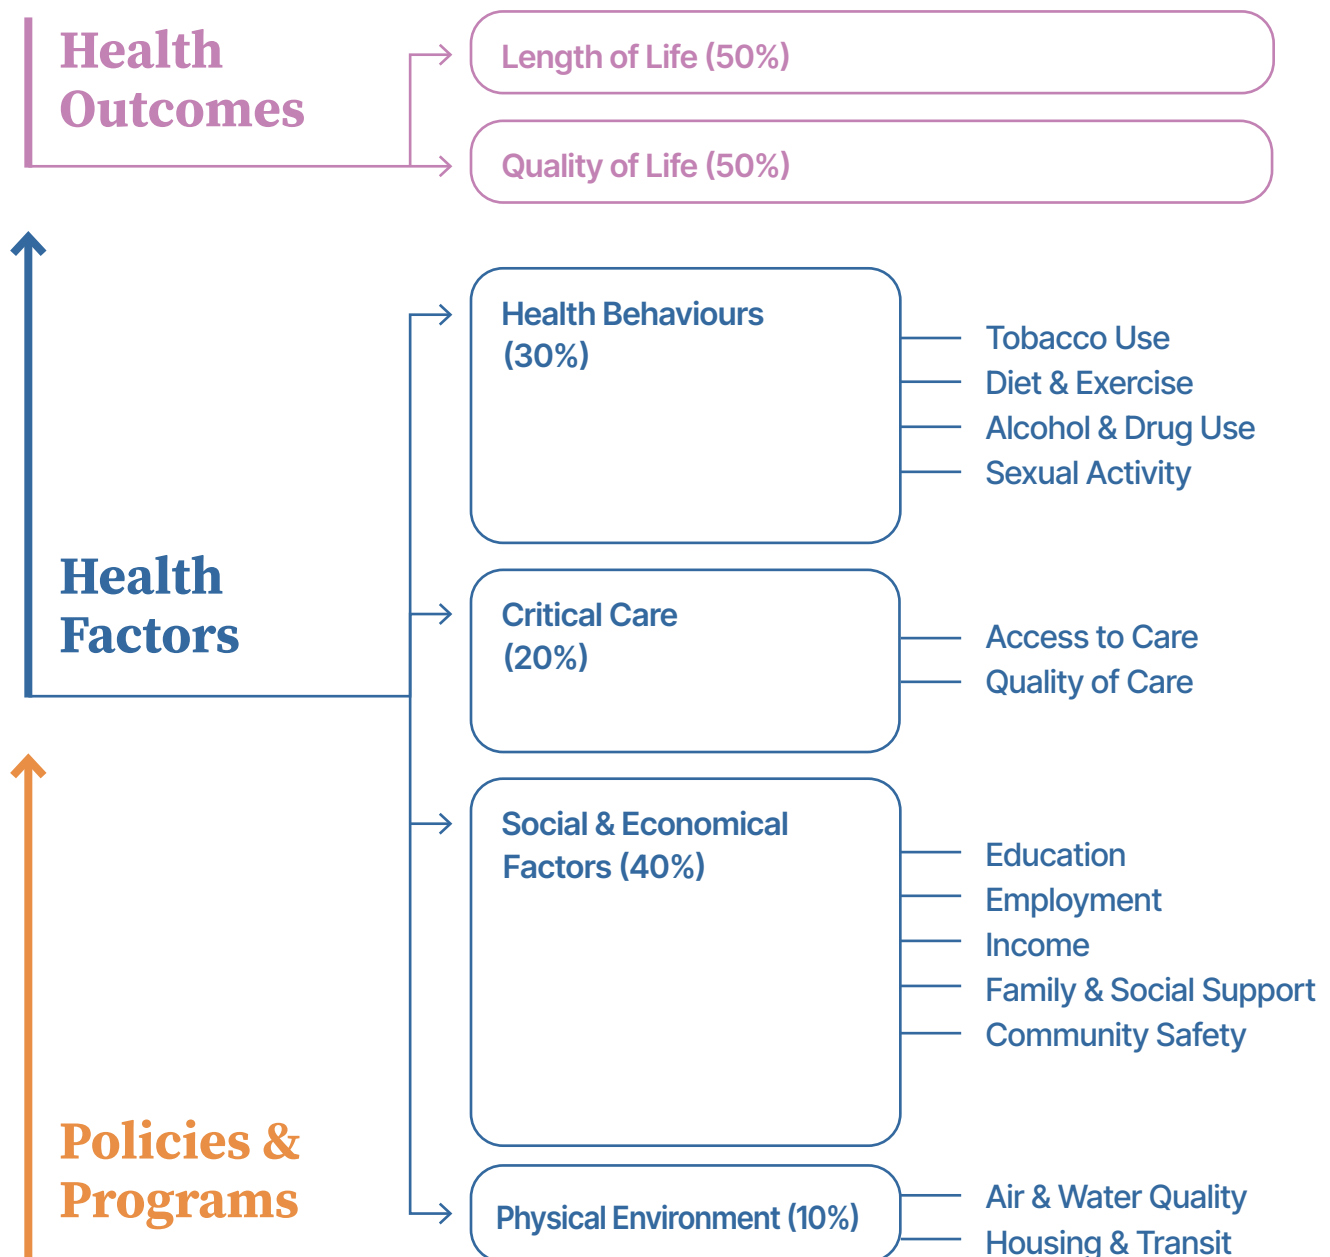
Health Outcomes

Length of Life (50%)

Quality of Life (50%)

Health Factors

Health Behaviours (30%)

Tobacco Use
Diet & Exercise
Alcohol & Drug Use
Sexual Activity

Critical Care (20%)

Access to Care
Quality of Care

Social & Economical Factors (40%)

Education
Employment
Income
Family & Social Support
Community Safety

Policies & Programs

Physical Environment (10%)

Air & Water Quality
Housing & Transit